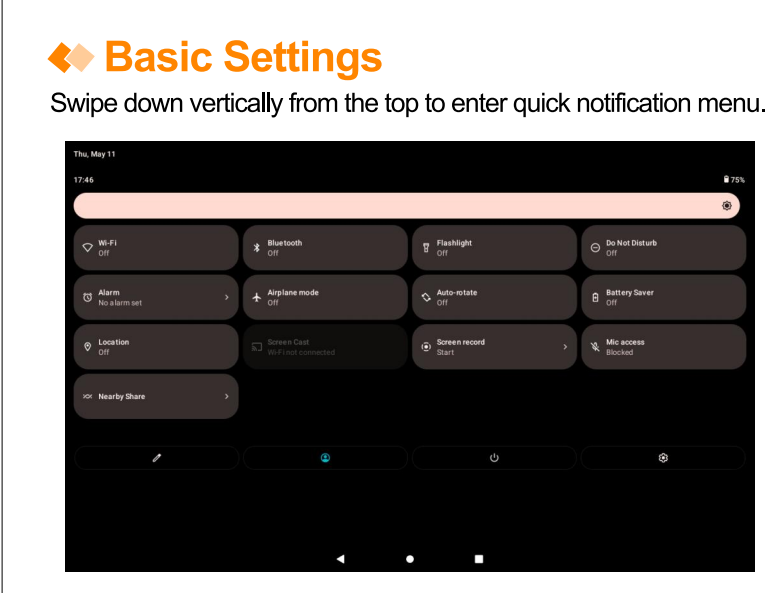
Basic Settings

Swipe down vertically from the top to enter quick notification menu.

Thu, May 11

17:46

75%

Wi-Fi
Off

Bluetooth
Off

Flashlight
Off

Do Not Disturb
Off

Alarm
No alarm set

Airplane mode
Off

Auto-rotate
Off

Battery Saver
Off

Location
Off

Screen Cast
Wi-Fi not connected

Screen record
Start

Mic access
Blocked

Nearby Share